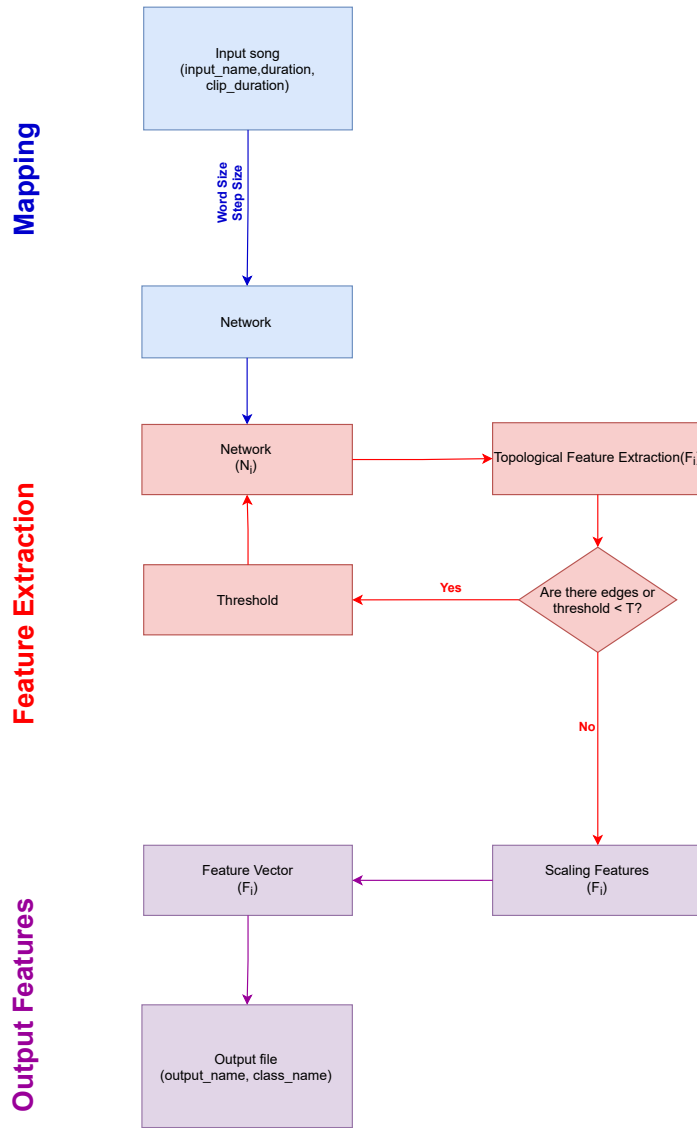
Mapping

Input song
(input_name,duration, clip_duration)

Word Size
Step Size

Network

Feature Extraction

Network
($N_i$)

Topological Feature Extraction($F_i$

Threshold

Yes

Are there edges or threshold < T?

No

Output Features

Feature Vector
($F_i$)

Scaling Features
($F_i$)

Output file
(output_name, class_name)